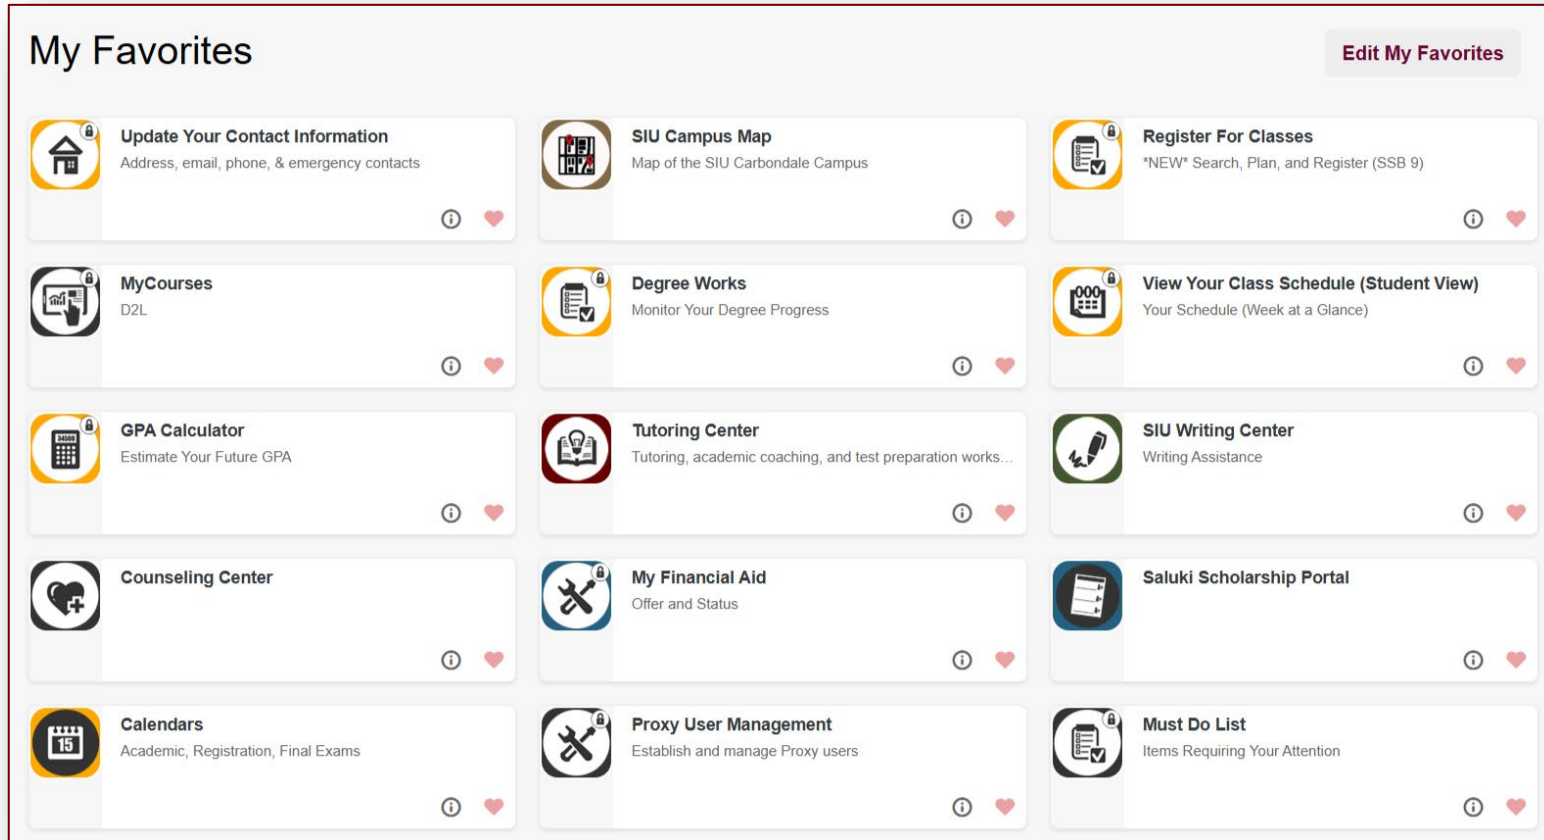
My Favorites

Edit My Favorites

Update Your Contact Information
Address, email, phone, & emergency contacts

SIU Campus Map
Map of the SIU Carbondale Campus

Register For Classes
*NEW* Search, Plan, and Register (SSB 9)

MyCourses
D2L

Degree Works
Monitor Your Degree Progress

View Your Class Schedule (Student View)
Your Schedule (Week at a Glance)

GPA Calculator
Estimate Your Future GPA

Tutoring Center
Tutoring, academic coaching, and test preparation works...

SIU Writing Center
Writing Assistance

Counseling Center

My Financial Aid
Offer and Status

Saluki Scholarship Portal

Calendars
Academic, Registration, Final Exams

Proxy User Management
Establish and manage Proxy users

Must Do List
Items Requiring Your Attention